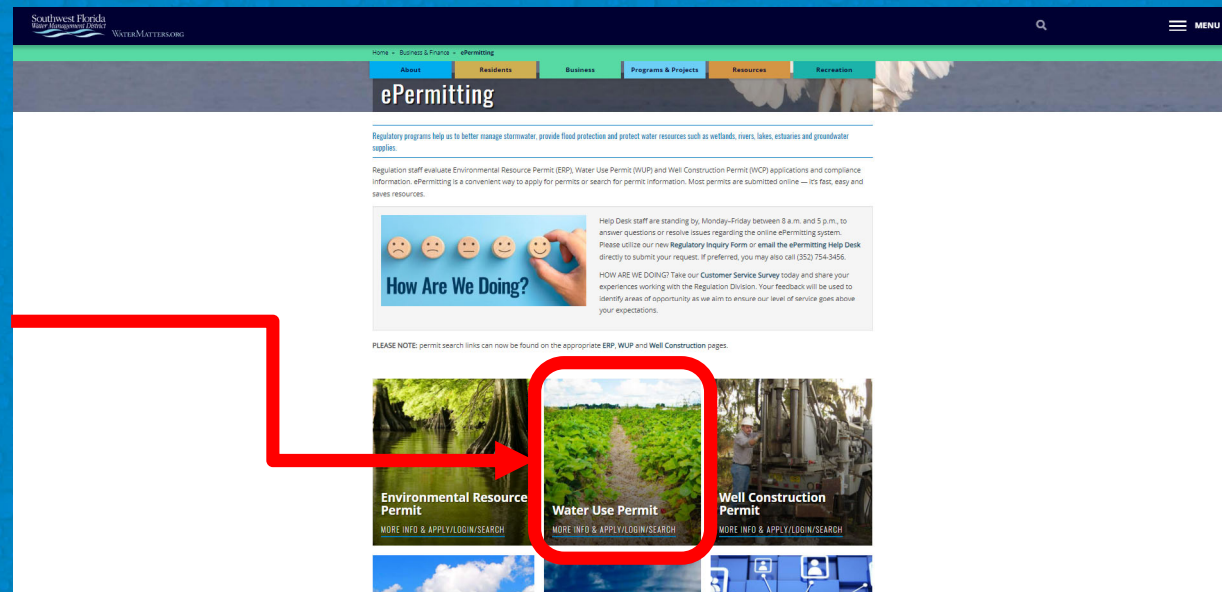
Southwest Florida
Water Management District
WaterMatters.org

MENU

Home » Business & Finance » ePermitting

About
Residents
Business
Programs & Projects
Resources
Recreation

ePermitting

Regulatory programs help us to better manage stormwater, provide flood protection and protect water resources such as wetlands, rivers, lakes, estuaries and groundwater supplies.

Regulation staff evaluate Environmental Resource Permit (ERP), Water Use Permit (WUP) and Well Construction Permit (WCP) applications and compliance information. ePermitting is a convenient way to apply for permits or search for permit information. Most permits are submitted online — it's fast, easy and saves resources.

How Are We Doing?

Help Desk staff are standing by, Monday–Friday between 8 a.m. and 5 p.m., to answer questions or resolve issues regarding the online ePermitting system. Please utilize our new Regulatory Inquiry Form or email the ePermitting Help Desk directly to submit your request. If preferred, you may also call (352) 754-3456.

HOW ARE WE DOING? Take our Customer Service Survey today and share your experiences working with the Regulation Division. Your feedback will be used to identify areas of opportunity as we aim to ensure our level of service goes above your expectations.

PLEASE NOTE: permit search links can now be found on the appropriate ERP, WUP and Well Construction pages.

Environmental Resource Permit
MORE INFO & APPLY/LOGIN/SEARCH

Water Use Permit
MORE INFO & APPLY/LOGIN/SEARCH

Well Construction Permit
MORE INFO & APPLY/LOGIN/SEARCH